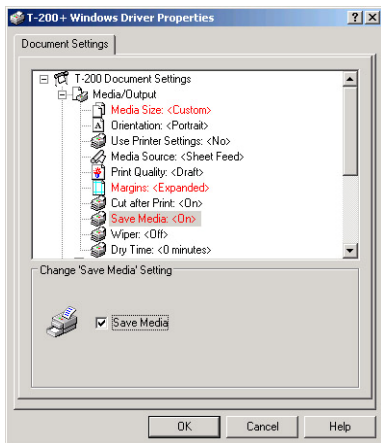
T-200+ Windows Driver Properties

?

X

Document Settings

T-200 Document Settings

Media/Output

Media Size: <Custom>

Orientation: <Portrait>

Use Printer Settings: <No>

Media Source: <Sheet Feed>

Print Quality: <Draft>

Margins: <Expanded>

Cut after Print: <On>

Save Media: <On>

Wiper: <Off>

Dry Time: <0 minutes>

Change 'Save Media' Setting

Save Media

OK

Cancel

Help